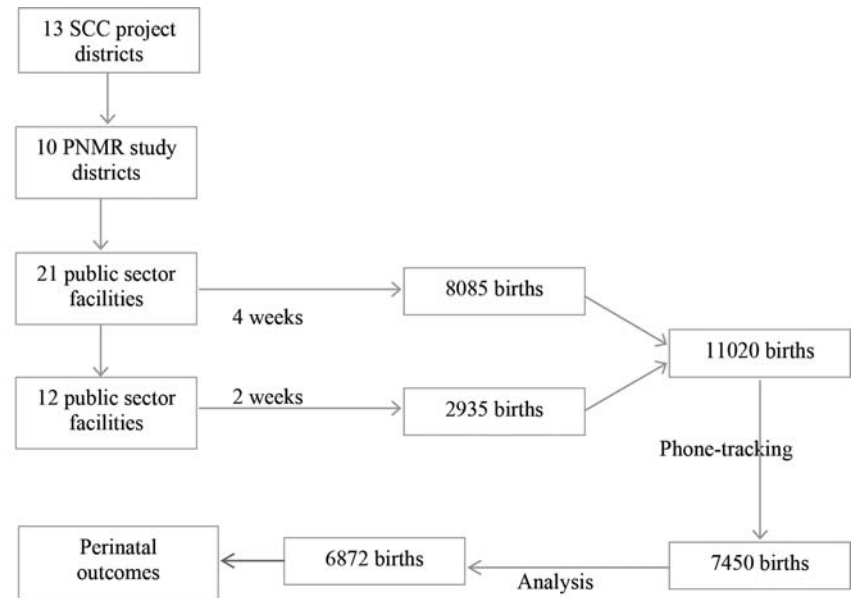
13 SCC project districts

10 PNMR study districts

21 public sector facilities

4 weeks

8085 births

11020 births

12 public sector facilities

2 weeks

2935 births

Phone-tracking

Perinatal outcomes

6872 births

Analysis

7450 births